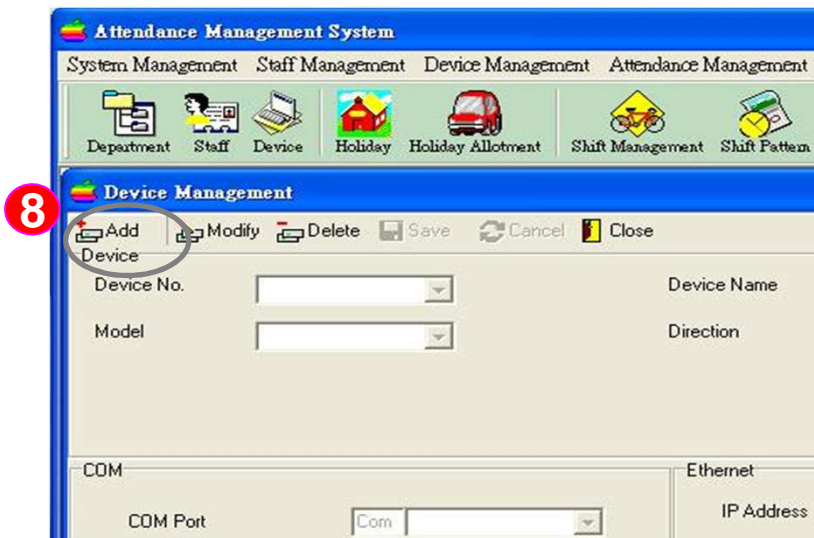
Attendance Management System

System Management Staff Management Device Management Attendance Management

Department Staff Device Holiday Holiday Allotment Shift Management Shift Pattern

Device Management

8

Add Modify Delete Save Cancel Close

Device

Device No.

Device Name

Model

Direction

COM

COM Port

Com

Ethernet

IP Address